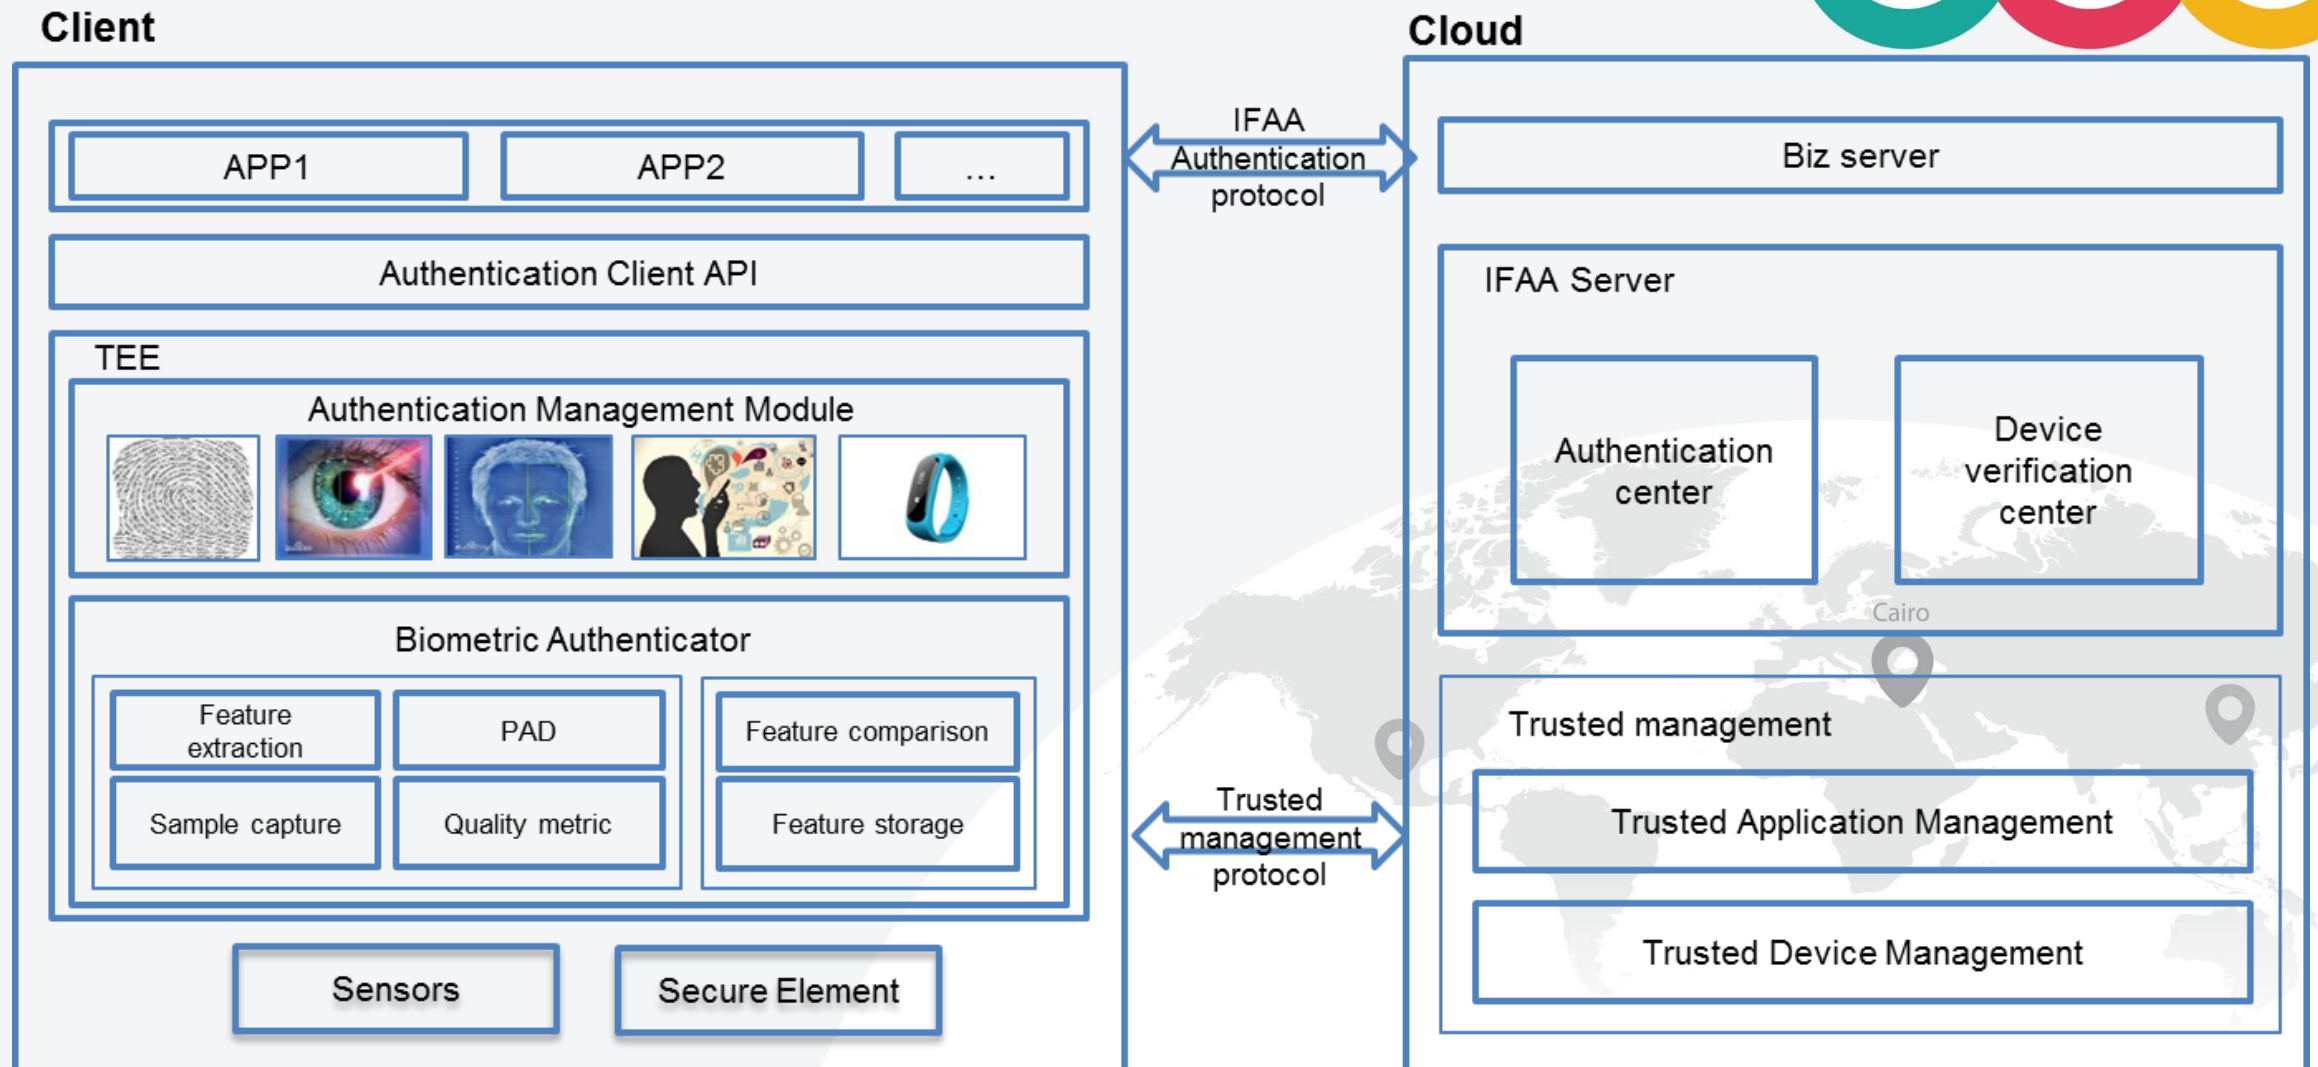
Client

APP1

APP2

...

Authentication Client API

TEE

Authentication Management Module

Biometric Authenticator

Feature extraction

PAD

Feature comparison

Sample capture

Quality metric

Feature storage

Sensors

Secure Element

IFAA Authentication protocol

Trusted management protocol

Cloud

Biz server

IFAA Server

Authentication center

Device verification center

Cairo

Trusted management

Trusted Application Management

Trusted Device Management